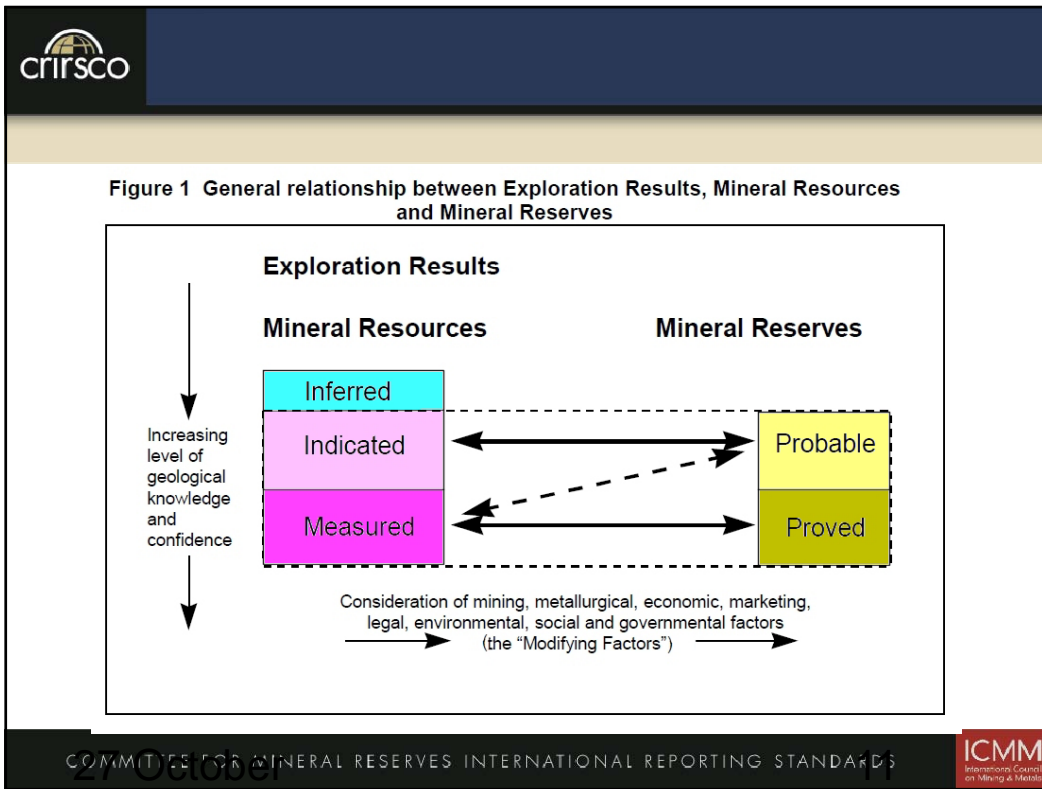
crirsco

Figure 1 General relationship between Exploration Results, Mineral Resources and Mineral Reserves

Exploration Results

Mineral Resources

Mineral Reserves

Inferred

Indicated

Measured

Probable

Proved

Increasing level of geological knowledge and confidence

Consideration of mining, metallurgical, economic, marketing, legal, environmental, social and governmental factors (the "Modifying Factors")

COMMITTEE FOR MINERAL RESERVES INTERNATIONAL REPORTING STANDARDS

27 October

11

ICMM
International Council on Mining & Metals